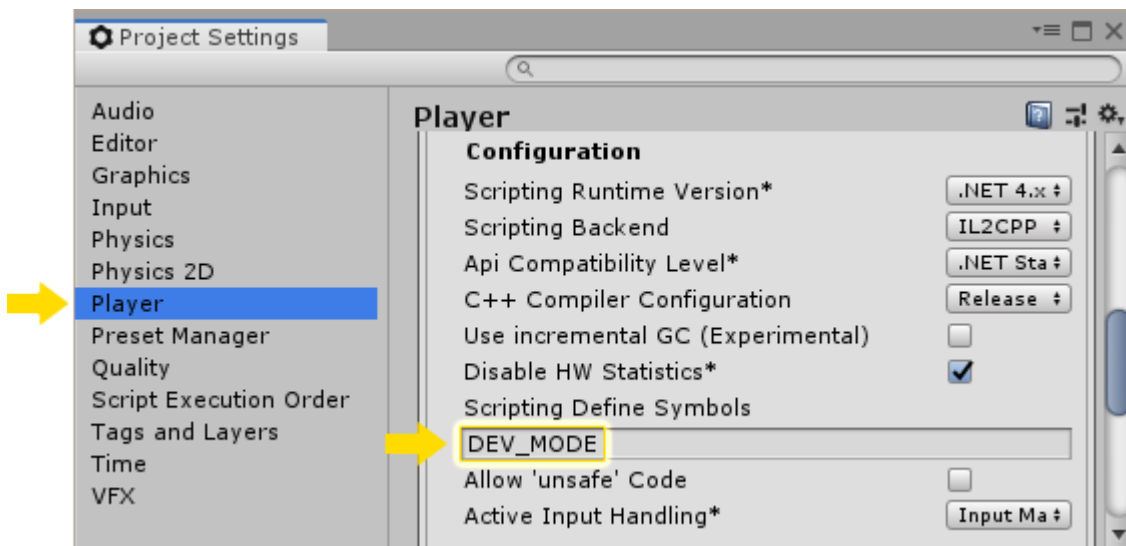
Project Settings

Audio
Editor
Graphics
Input
Physics
Physics 2D
Player
Preset Manager
Quality
Script Execution Order
Tags and Layers
Time
VFX

Player

Configuration

| | |
|---|---|
| Scripting Runtime Version* | .NET 4.x |
| Scripting Backend | IL2CPP |
| Api Compatibility Level* | .NET Sta |
| C++ Compiler Configuration | Release |
| Use incremental GC (Experimental) | ☐ |
| Disable HW Statistics* | ☑ |

Scripting Define Symbols
DEV_MODE

| | |
|---|---|
| Allow 'unsafe' Code | ☐ |
| Active Input Handling* | Input Ma |